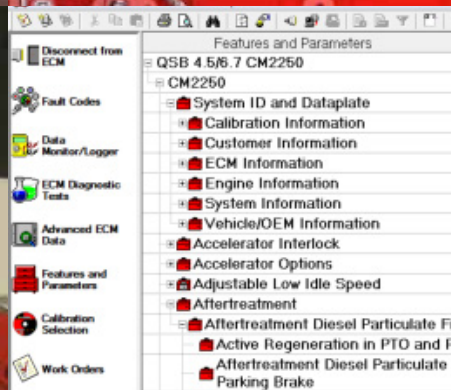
Disconnect from ECM

Fault Codes

Data Monitor/Logger

ECM Diagnostic Tests

Advanced ECM Data

Features and Parameters

Calibration Selection

Work Orders

Features and Parameters

QSB 4.5/6.7 CM2250
CM2250
System ID and Dataplate
Calibration Information
Customer Information
ECM Information
Engine Information
System Information
Vehicle/OEM Information
Accelerator Interlock
Accelerator Options
Adjustable Low Idle Speed
Aftertreatment
Aftertreatment Diesel Particulate F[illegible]
Active Regeneration in PTO and P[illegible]
Aftertreatment Diesel Particulate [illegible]
Parking Brake